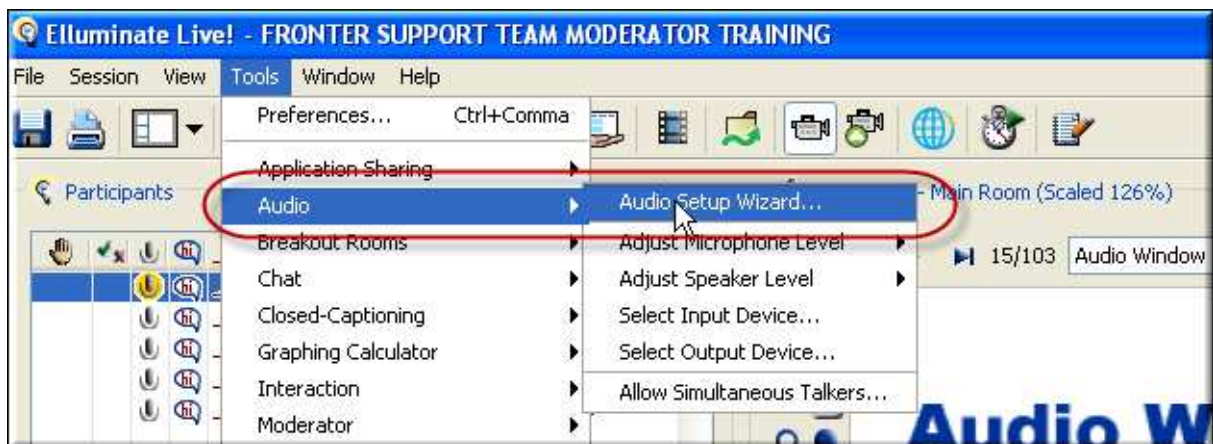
Elluminate Live! - FRONTER SUPPORT TEAM MODERATOR TRAINING

File Session View Tools Window Help

Participants

Preferences... Ctrl+Comma
Application Sharing
Audio
Breakout Rooms
Chat
Closed-Captioning
Graphing Calculator
Interaction
Moderator

Audio Setup Wizard...
Adjust Microphone Level
Adjust Speaker Level
Select Input Device...
Select Output Device...
Allow Simultaneous Talkers...

- Main Room (Scaled 126%)

15/103 Audio Window

Audio W